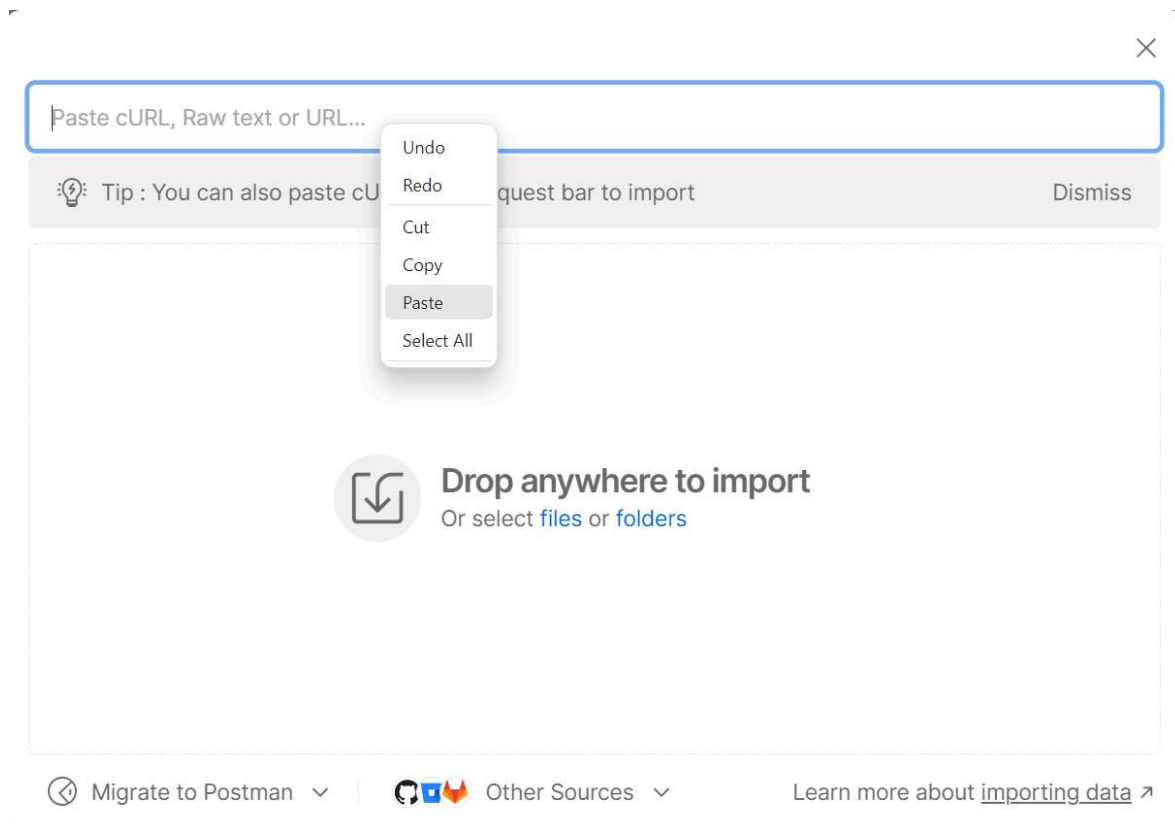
Paste cURL, Raw text or URL...

Undo
Redo
Cut
Copy
Paste
Select All

Tip : You can also paste cU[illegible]quest bar to import

Dismiss

Drop anywhere to import
Or select files or folders

Migrate to Postman

Other Sources

Learn more about importing data ↗